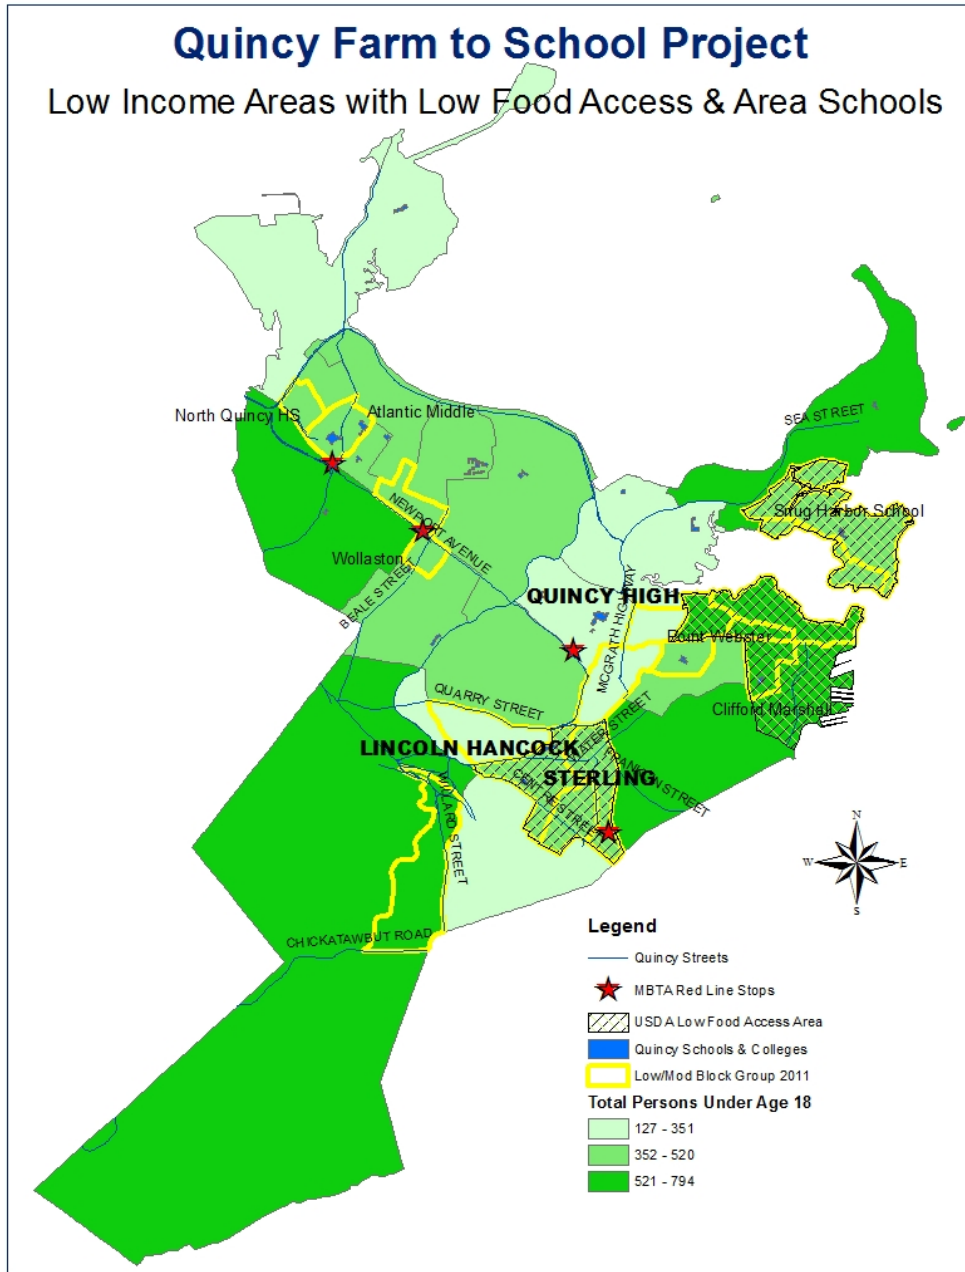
Quincy Farm to School Project
Low Income Areas with Low Food Access & Area Schools

North Quincy HS
Atlantic Middle
SEA STREET
NEWPORT AVENUE
Snug Harbor School
Wollaston
BEALE STREET
QUINCY HIGH
MCGRATH HIGHWAY
Point Webster
QUARRY STREET
Clifford Marshall
LINCOLN HANCOCK
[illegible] STREET
STERLING
CENTRE STREET
FRANKLIN STREET
WILLARD STREET
CHICKATAWBUT ROAD

N
W
E
S

Legend
Quincy Streets
MBTA Red Line Stops
USDA Low Food Access Area
Quincy Schools & Colleges
Low/Mod Block Group 2011
Total Persons Under Age 18
127 - 351
352 - 520
521 - 794